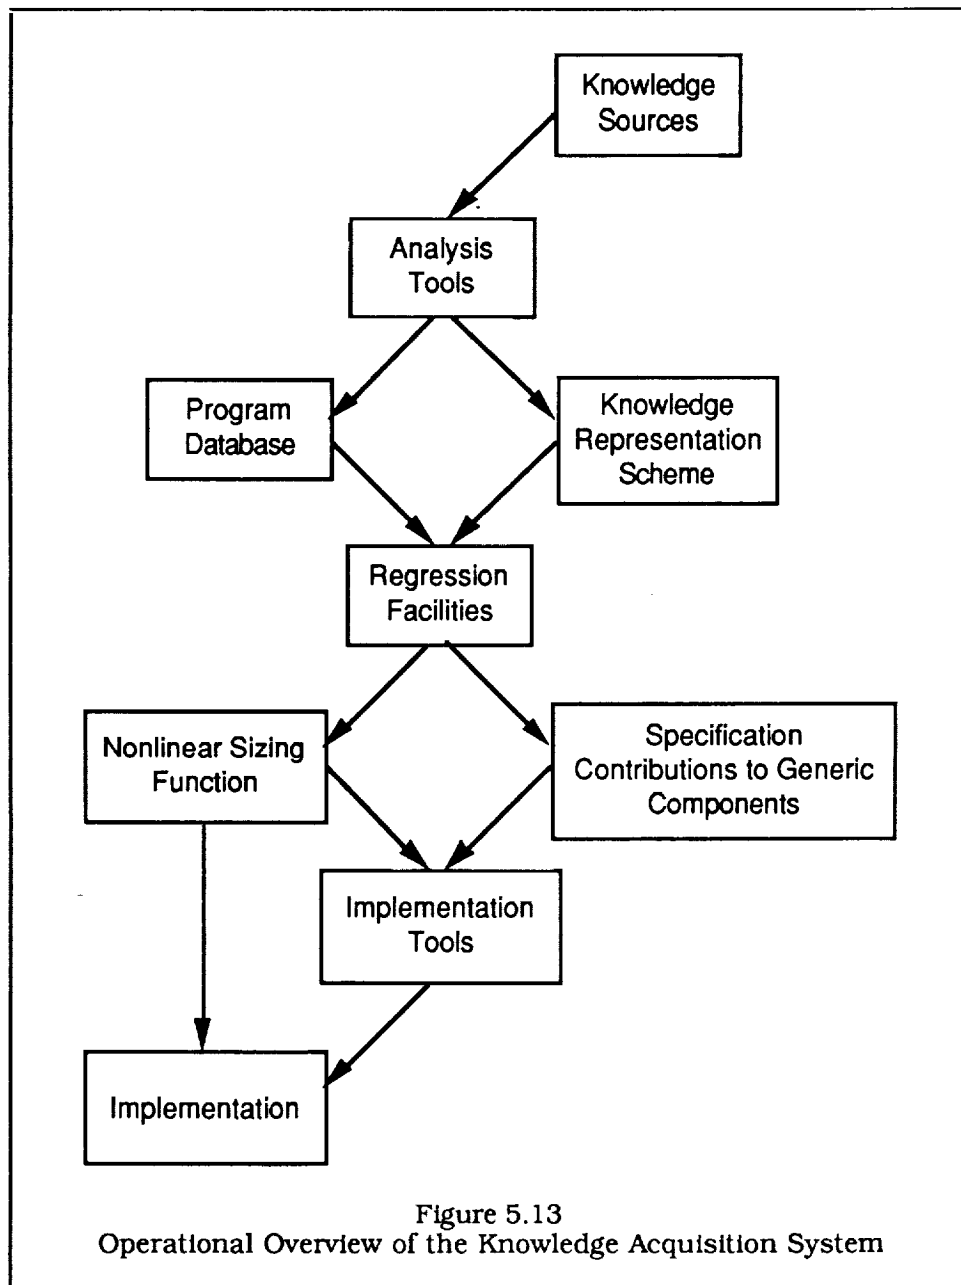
Knowledge Sources

Analysis Tools

Program Database

Knowledge Representation Scheme

Regression Facilities

Nonlinear Sizing Function

Specification Contributions to Generic Components

Implementation Tools

Implementation

Figure 5.13
Operational Overview of the Knowledge Acquisition System